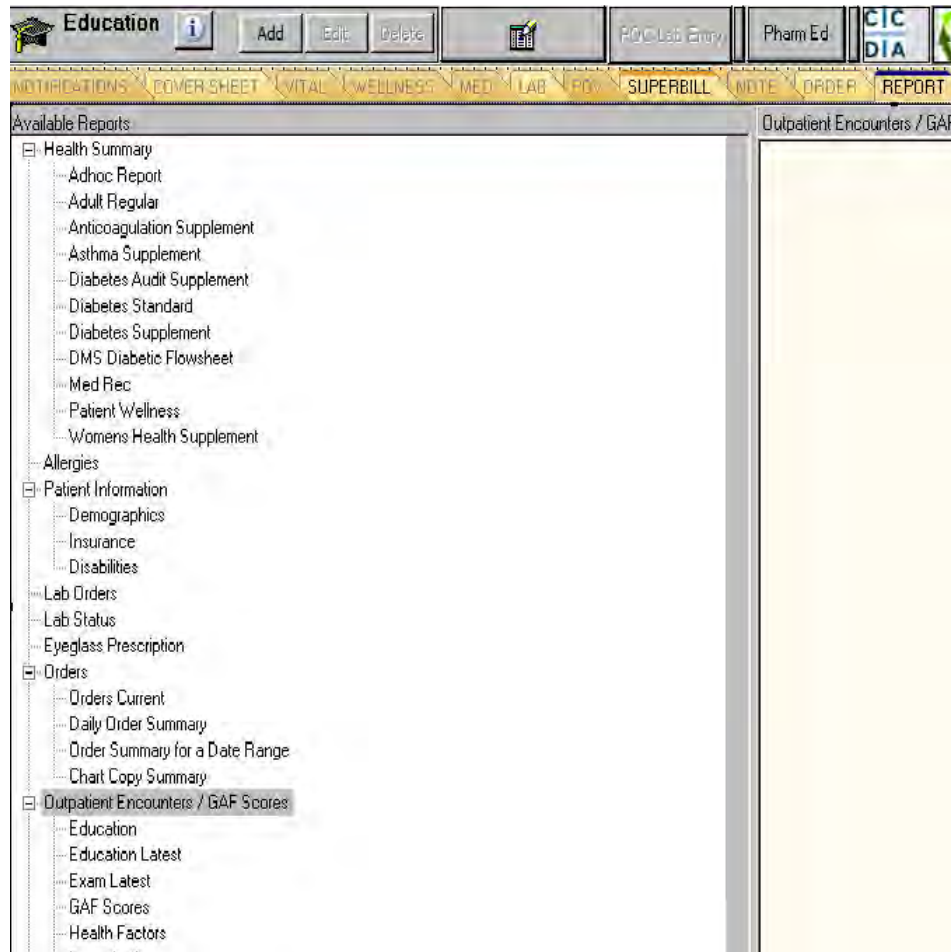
Education
Add
Edit
Delete
POC Lab Entry
Pharm Ed
CIC DIA

NOTIFICATIONS
COVER SHEET
VITAL
WELLNESS
MED
LAB
POV
SUPERBILL
NOTE
ORDER
REPORT

Available Reports
Outpatient Encounters / GAF

Health Summary
Adhoc Report
Adult Regular
Anticoagulation Supplement
Asthma Supplement
Diabetes Audit Supplement
Diabetes Standard
Diabetes Supplement
DMS Diabetic Flowsheet
Med Rec
Patient Wellness
Womens Health Supplement
Allergies
Patient Information
Demographics
Insurance
Disabilities
Lab Orders
Lab Status
Eyeglass Prescription
Orders
Orders Current
Daily Order Summary
Order Summary for a Date Range
Chart Copy Summary
Outpatient Encounters / GAF Scores
Education
Education Latest
Exam Latest
GAF Scores
Health Factors